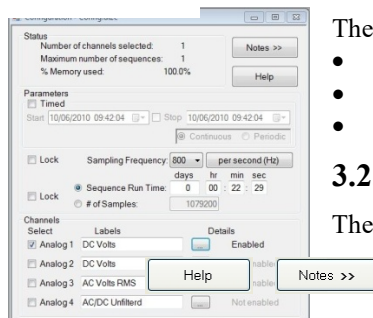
Configuration - Config...

Status
Number of channels selected: 1
Maximum number of sequences: 1
% Memory used: 100.0%

Notes >>

Help

Parameters
Timed
Start 10/06/2010 09:42:04
Stop 10/06/2010 09:42:04
Continuous Periodic

Lock
Sampling Frequency: 800
per second (Hz)

days hr min sec
Lock
Sequence Run Time: 0 00 22 29
# of Samples: 1079200

Channels
Select Labels Details
Analog 1 DC Volts ... Enabled
Analog 2 DC Volts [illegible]
Analog 3 AC Volts RMS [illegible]
Analog 4 AC/DC Unfilterd ... Not enabled

Help

Notes >>

The

•

•

•

3.2

The